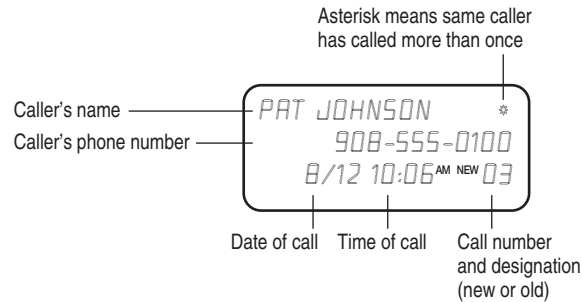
Asterisk means same caller has called more than once

Caller's name
Caller's phone number

PAT JOHNSON *
908-555-0100
8/12 10:06 AM NEW 03

Date of call
Time of call
Call number and designation (new or old)